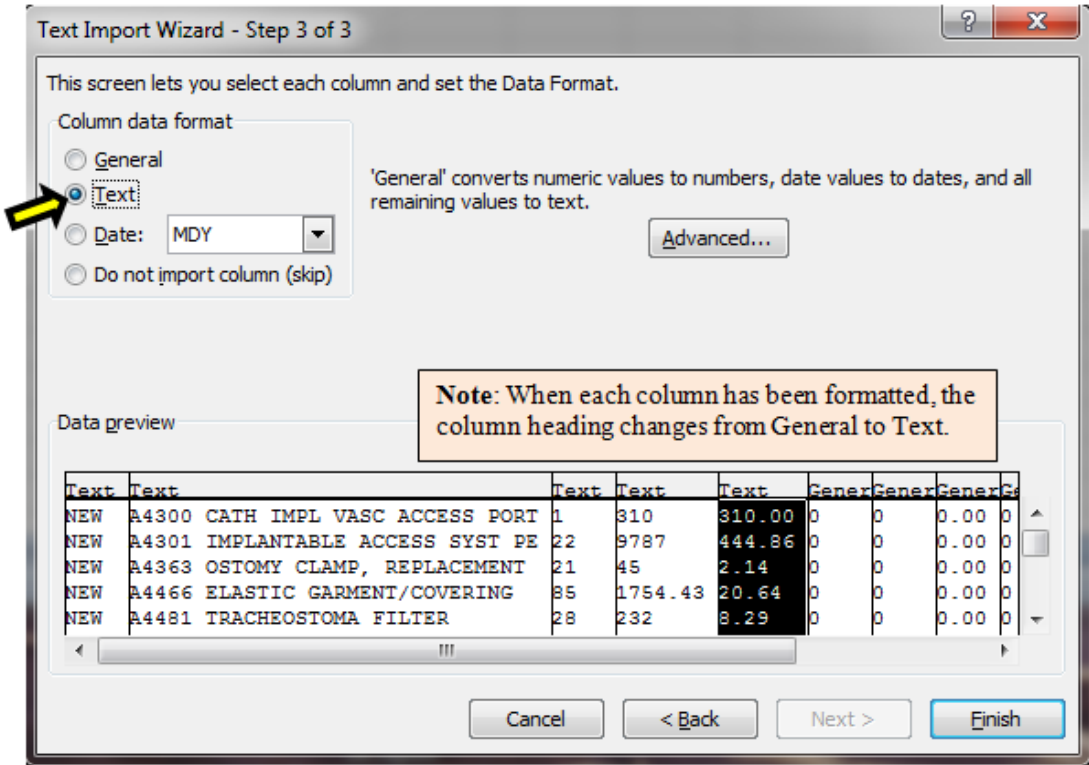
Text Import Wizard - Step 3 of 3

?

X

This screen lets you select each column and set the Data Format.

Column data format

General

Text

Date: MDY

Do not import column (skip)

'General' converts numeric values to numbers, date values to dates, and all remaining values to text.

Advanced...

**Note**: When each column has been formatted, the column heading changes from General to Text.

Data preview

| Text | Text | Text | Text | Text | Gener | Gener | Gener | Ge |
|---|---|---|---|---|---|---|---|---|
| NEW | A4300 CATH IMPL VASC ACCESS PORT | 1 | 310 | 310.00 | 0 | 0 | 0.00 | 0 |
| NEW | A4301 IMPLANTABLE ACCESS SYST PE | 22 | 9787 | 444.86 | 0 | 0 | 0.00 | 0 |
| NEW | A4363 OSTOMY CLAMP, REPLACEMENT | 21 | 45 | 2.14 | 0 | 0 | 0.00 | 0 |
| NEW | A4466 ELASTIC GARMENT/COVERING | 85 | 1754.43 | 20.64 | 0 | 0 | 0.00 | 0 |
| NEW | A4481 TRACHEOSTOMA FILTER | 28 | 232 | 8.29 | 0 | 0 | 0.00 | 0 |

Cancel

< Back

Next >

Finish